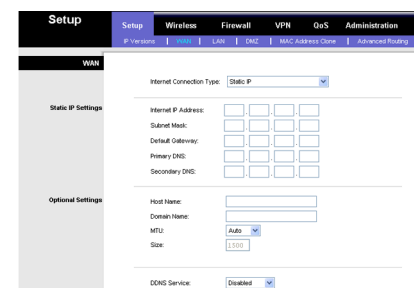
Setup

Setup | Wireless | Firewall | VPN | QoS | Administration

IP Versions | WAN | LAN | DMZ | MAC Address Clone | Advanced Routing

WAN

Internet Connection Type: Static IP

Static IP Settings

Internet IP Address: . . .

Subnet Mask: . . .

Default Gateway: . . .

Primary DNS: . . .

Secondary DNS: . . .

Optional Settings

Host Name:

Domain Name:

MTU: Auto

Size: 1500

DDNS Service: Disabled